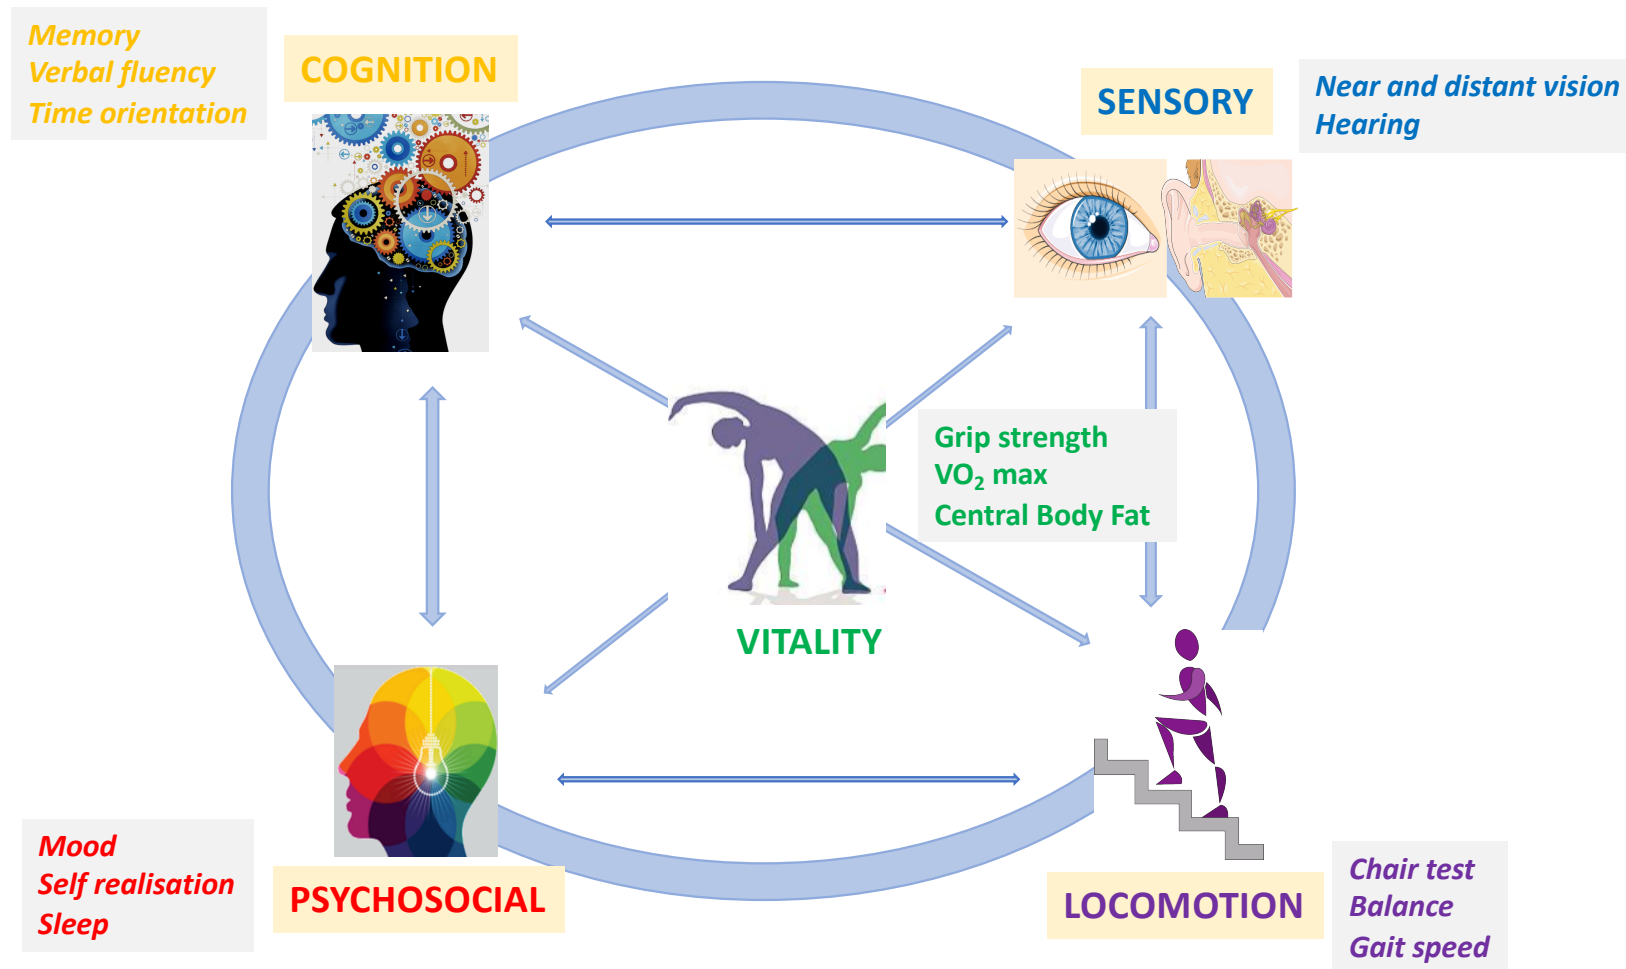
Memory
Verbal fluency
Time orientation

COGNITION

SENSORY

Near and distant vision
Hearing

Grip strength
$VO_2$ max
Central Body Fat

VITALITY

Mood
Self realisation
Sleep

PSYCHOSOCIAL

LOCOMOTION

Chair test
Balance
Gait speed